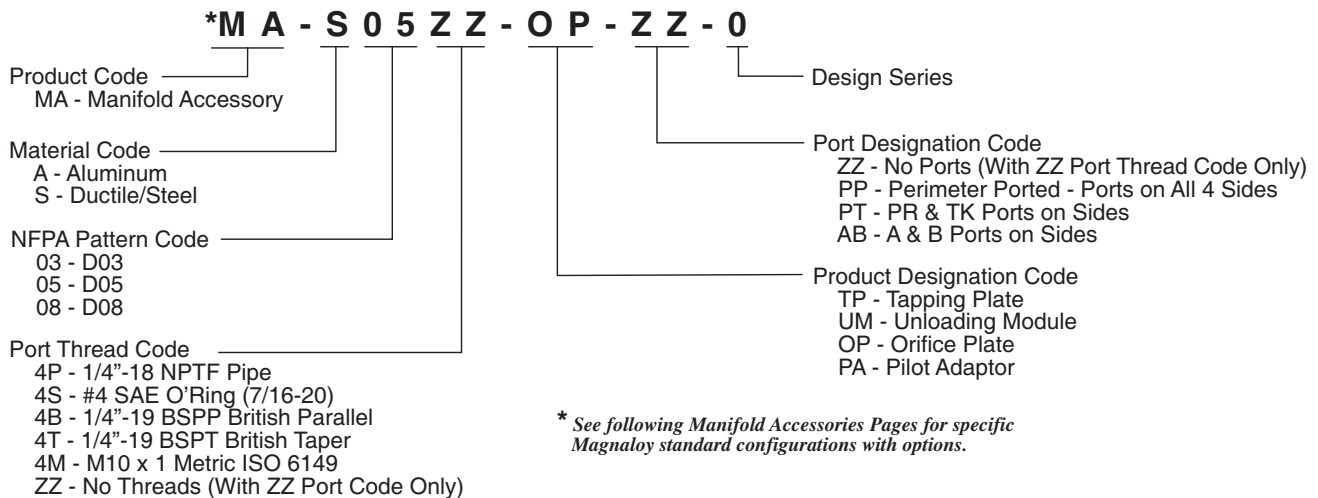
*M A - S 0 5 Z Z - O P - Z Z - 0

Product Code
MA - Manifold Accessory

Material Code
A - Aluminum
S - Ductile/Steel

NFPA Pattern Code
03 - D03
05 - D05
08 - D08

Port Thread Code
4P - 1/4"-18 NPTF Pipe
4S - #4 SAE O'Ring (7/16-20)
4B - 1/4"-19 BSPP British Parallel
4T - 1/4"-19 BSPT British Taper
4M - M10 x 1 Metric ISO 6149
ZZ - No Threads (With ZZ Port Code Only)

Design Series

Port Designation Code
ZZ - No Ports (With ZZ Port Thread Code Only)
PP - Perimeter Ported - Ports on All 4 Sides
PT - PR & TK Ports on Sides
AB - A & B Ports on Sides

Product Designation Code
TP - Tapping Plate
UM - Unloading Module
OP - Orifice Plate
PA - Pilot Adaptor

* See following Manifold Accessories Pages for specific Magnaloy standard configurations with options.